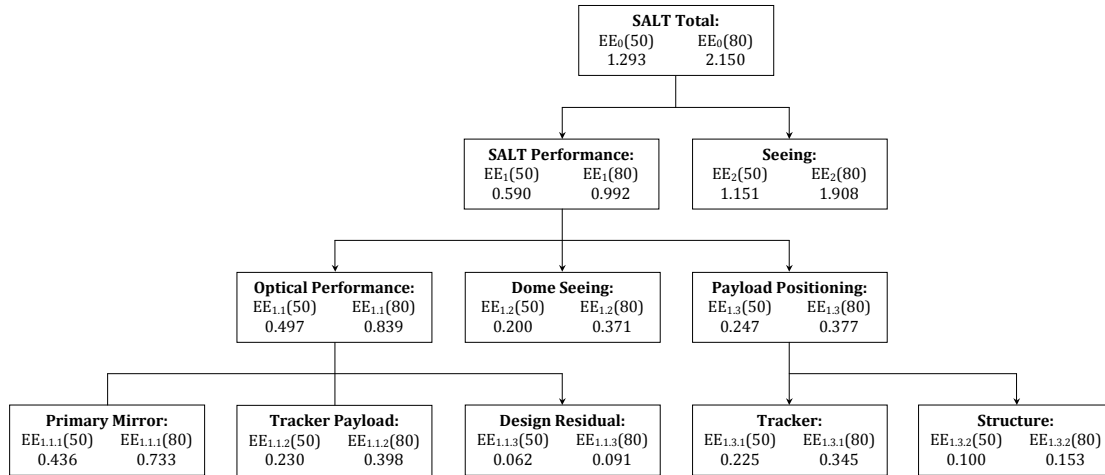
**SALT Total:**
$EE_0(50)$ $EE_0(80)$
1.293 2.150

**SALT Performance:**
$EE_1(50)$ $EE_1(80)$
0.590 0.992

**Seeing:**
$EE_2(50)$ $EE_2(80)$
1.151 1.908

**Optical Performance:**
$EE_{1.1}(50)$ $EE_{1.1}(80)$
0.497 0.839

**Dome Seeing:**
$EE_{1.2}(50)$ $EE_{1.2}(80)$
0.200 0.371

**Payload Positioning:**
$EE_{1.3}(50)$ $EE_{1.3}(80)$
0.247 0.377

**Primary Mirror:**
$EE_{1.1.1}(50)$ $EE_{1.1.1}(80)$
0.436 0.733

**Tracker Payload:**
$EE_{1.1.2}(50)$ $EE_{1.1.2}(80)$
0.230 0.398

**Design Residual:**
$EE_{1.1.3}(50)$ $EE_{1.1.3}(80)$
0.062 0.091

**Tracker:**
$EE_{1.3.1}(50)$ $EE_{1.3.1}(80)$
0.225 0.345

**Structure:**
$EE_{1.3.2}(50)$ $EE_{1.3.2}(80)$
0.100 0.153